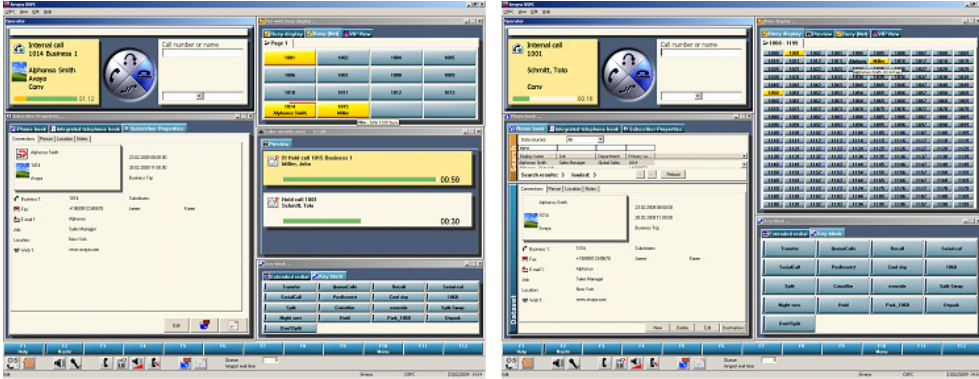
Avaya IXPC
Operator
Internal call
1014 Business 1
Alphonso Smith
Avaya
Conv
01:12
Call number or name
Busy display
Diary (Net)
VIP View
Page 1
1001
1002
1003
1004
1007
1008
1009
1014
1015
Alphonso Smith
Miller
Phone book
Integrated telephone book
Subscriber Properties
Preview
Hold call 1015 Business 1
Miller, John
00:50
Hold call 1001
Schnitt, Toto
00:30
Extended redial
Key Mask
Transfer
QueueCall
Recall
Serial call
SerialCall
Redirect
Conf dsp
Split
Consultn
override
Split Swap
Night serv
Hold
Park
Enquiry
Exit/Split
Alphonso Smith
1014
Avaya
Business 1:
1014
Fax:
E mail 1:
Job:
Sale Manager
Location:
New York
Web 1:
www.avaya.com
Substitutes
Business Trip
Internal call
1001
Schnitt, Toto
Conv
00:16
Call number or name
Busy display
Preview
Diary (Net)
VIP View
1000 - 1199
Phone book
Integrated telephone book
Subscriber Properties
Search results: 3
found: 3
Reload
Alphonso Smith
1014
Avaya
Business 1:
1014
Job:
Sale Manager
Location:
New York
Web 1:
www.avaya.com
New
Delete
Edit
Extended redial
Key Mask
Transfer
QueueCall
Recall
Serial call
SerialCall
Redirect
Conf dsp
Split
Consultn
override
Split Swap
Night serv
Hold
Park
Enquiry
Exit/Split
F1
F2
F3
F4
F5
F6
F7
F8
F9
F10
F11
F12
Help
Menu
Queue
longest wait time